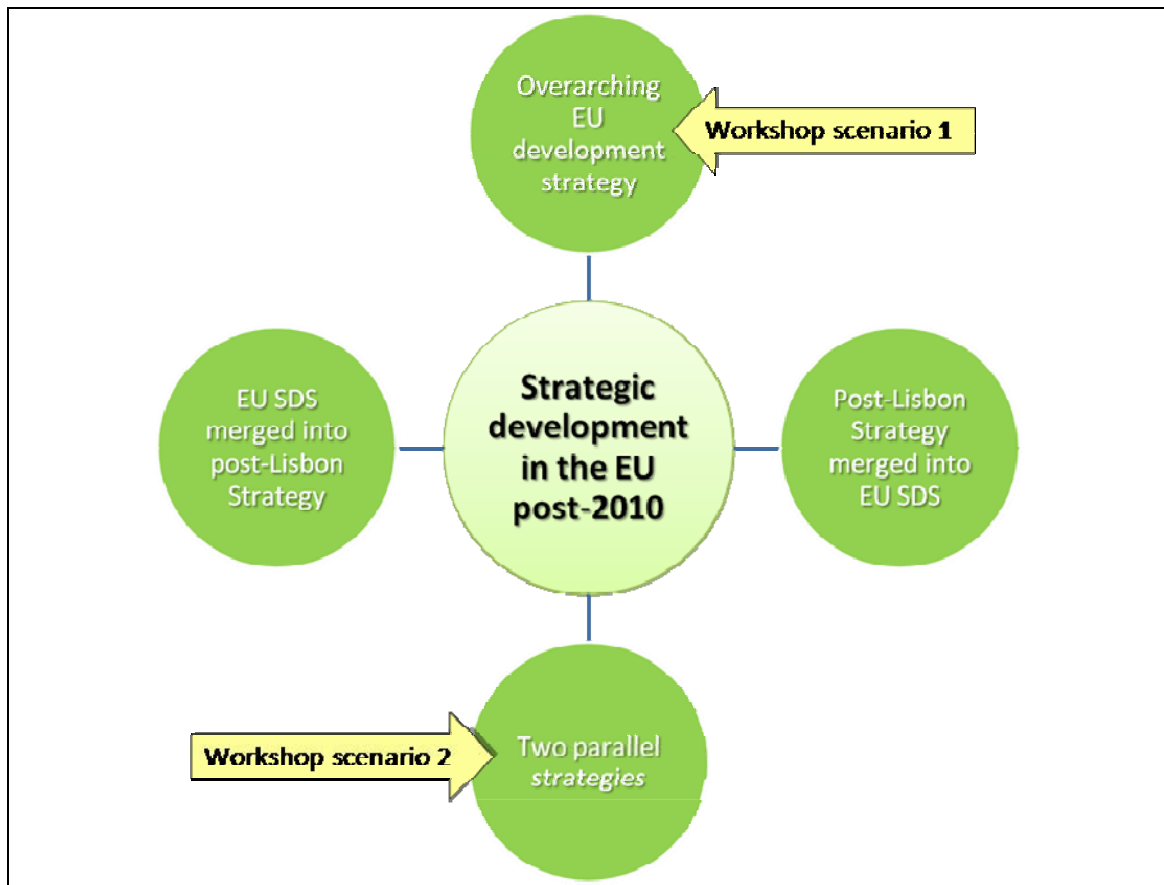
Overarching EU development strategy

Workshop scenario 1

EU SDS merged into post-Lisbon Strategy

Strategic development in the EU post-2010

Post-Lisbon Strategy merged into EU SDS

Workshop scenario 2

Two parallel *strategies*